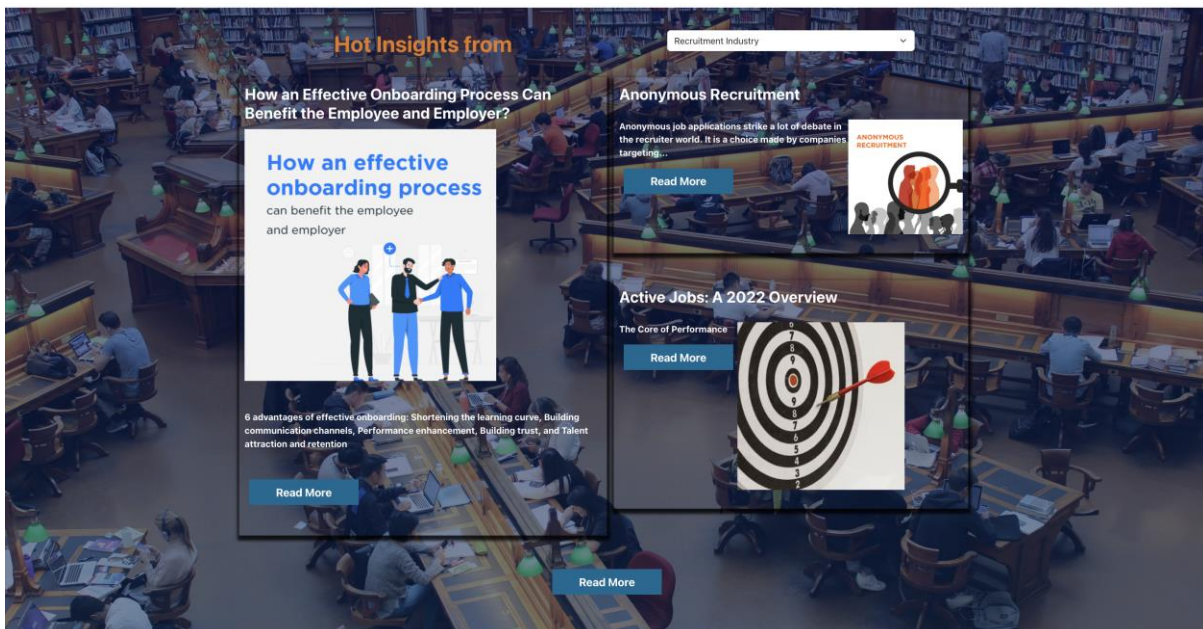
Hot Insights from

Recruitment Industry

How an Effective Onboarding Process Can Benefit the Employee and Employer?

How an effective onboarding process can benefit the employee and employer

6 advantages of effective onboarding: Shortening the learning curve, Building communication channels, Performance enhancement, Building trust, and Talent attraction and retention

Read More

Anonymous Recruitment

Anonymous job applications strike a lot of debate in the recruiter world. It is a choice made by companies targeting...

Read More

ANONYMOUS RECRUITMENT

Active Jobs: A 2022 Overview

The Core of Performance

Read More

Read More